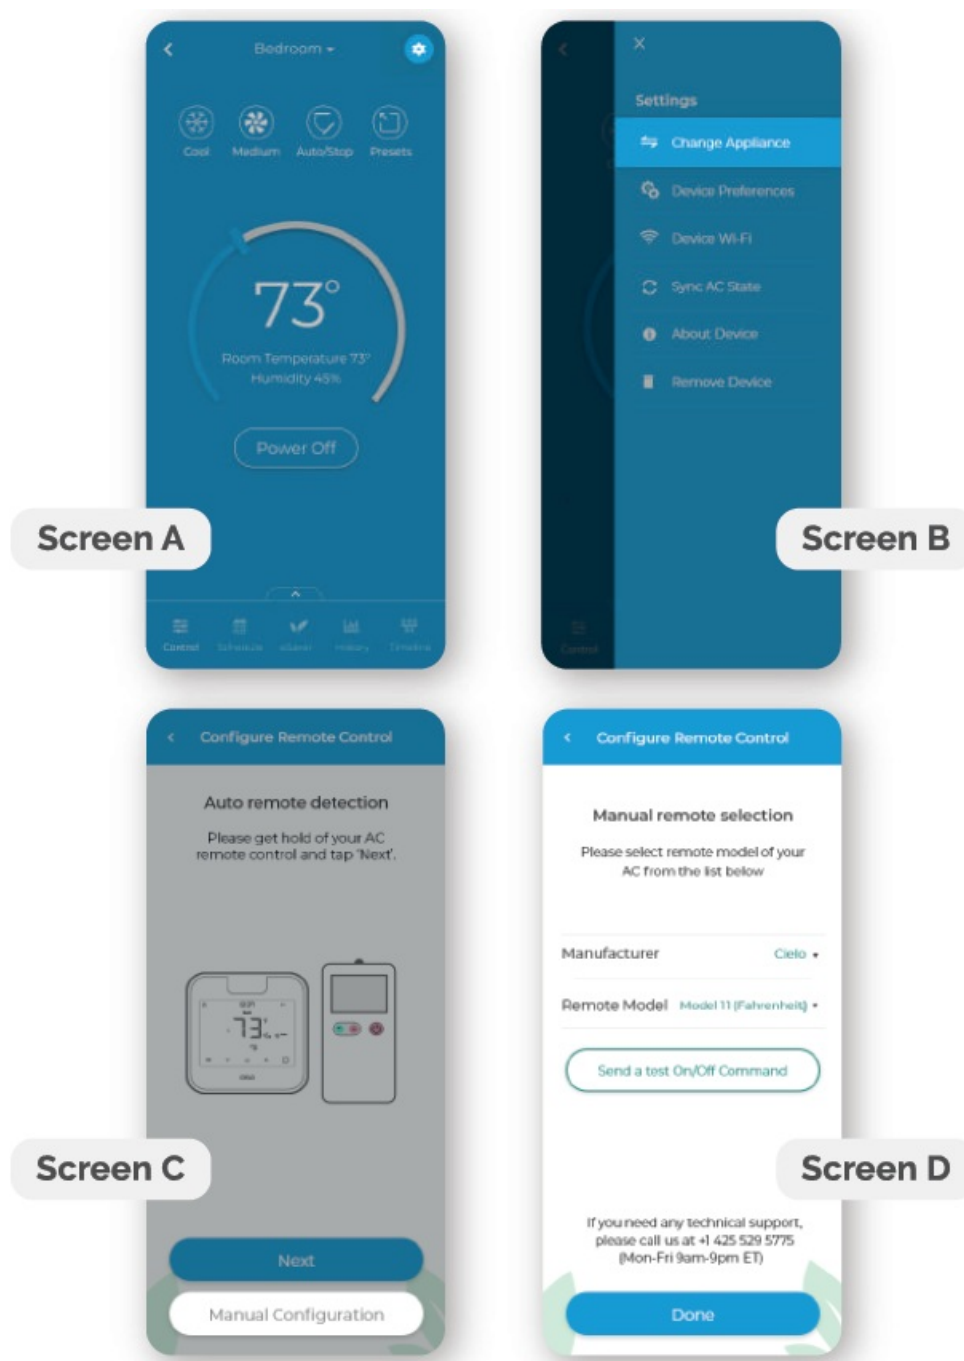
Bedroom

Cool Medium Auto/Stop Presets

73°

Room Temperature 73°
Humidity 45%

Power Off

Screen A

Control Schedule iSaver History Timeline

Settings

Change Appliance

Device Preferences

Device Wi-Fi

Sync AC State

About Device

Remove Device

Screen B

Configure Remote Control

Auto remote detection

Please get hold of your AC remote control and tap 'Next'.

73

Screen C

Next

Manual Configuration

Configure Remote Control

Manual remote selection

Please select remote model of your AC from the list below

Manufacturer Cielo

Remote Model Model 11 (Fahrenheit)

Send a test On/Off Command

Screen D

If you need any technical support, please call us at +1 425 529 5775 (Mon-Fri 9am-9pm ET)

Done